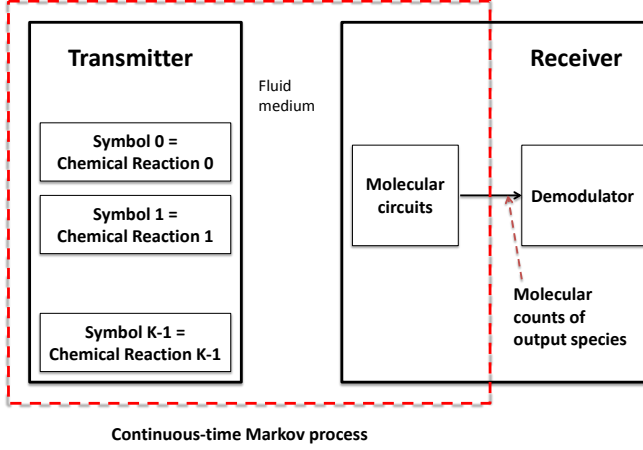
Transmitter

Fluid medium

Symbol 0 = Chemical Reaction 0

Symbol 1 = Chemical Reaction 1

Symbol K-1 = Chemical Reaction K-1

Receiver

Molecular circuits

Demodulator

Molecular counts of output species

Continuous-time Markov process